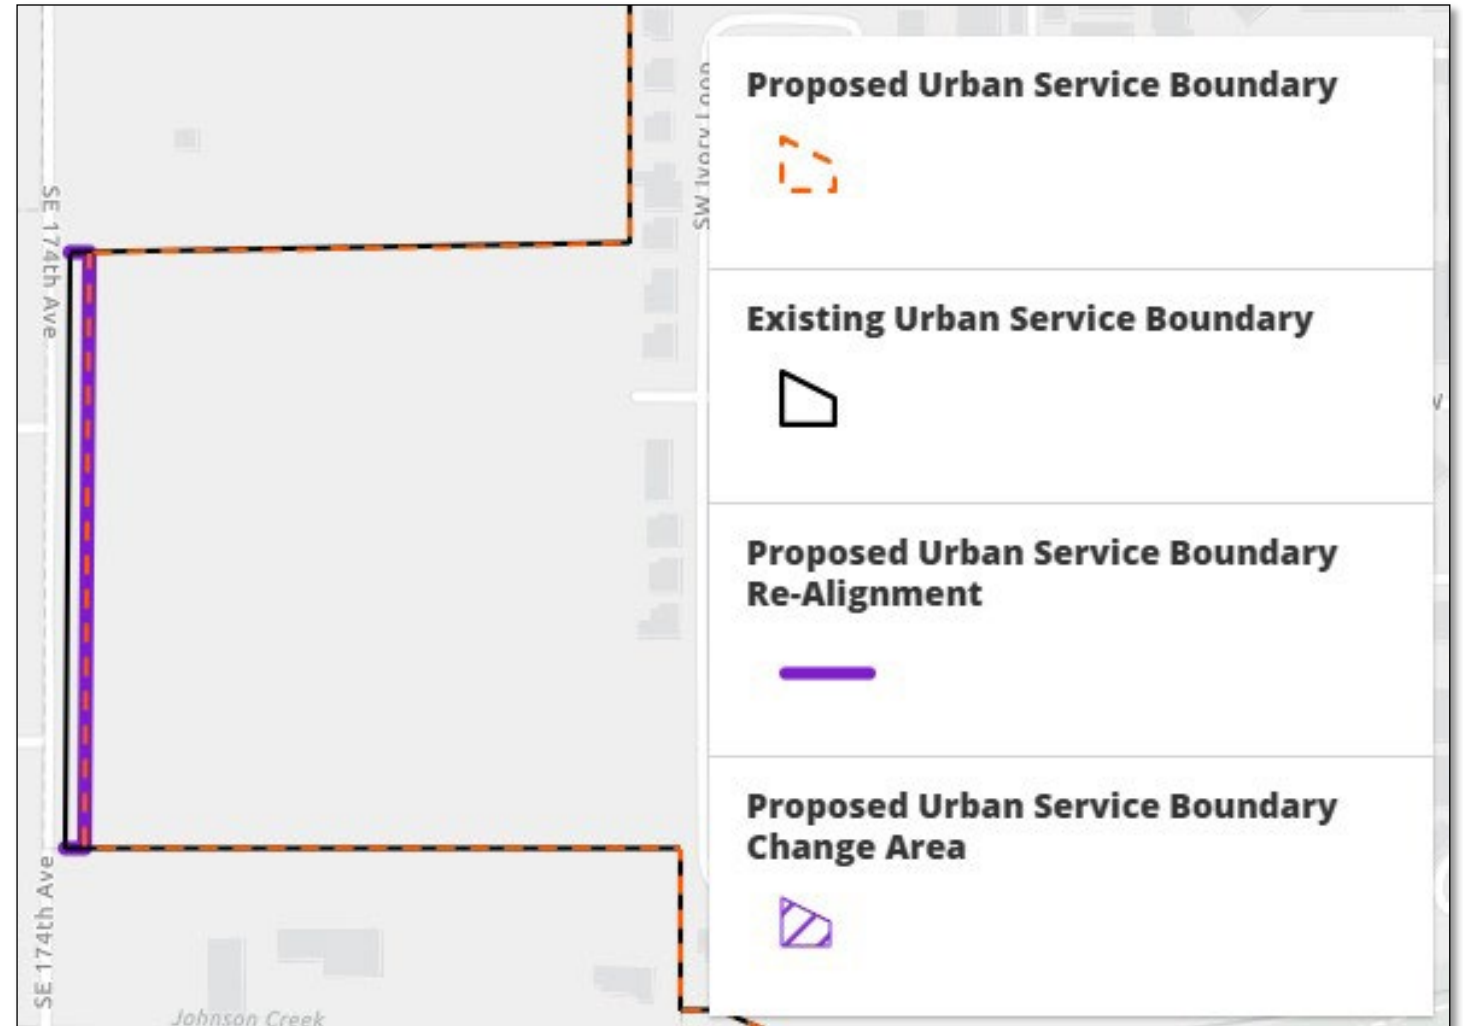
SE 174th Ave

SW Ivory Loop

SE 174th Ave

Johnson Creek

Proposed Urban Service Boundary

Existing Urban Service Boundary

Proposed Urban Service Boundary Re-Alignment

Proposed Urban Service Boundary Change Area